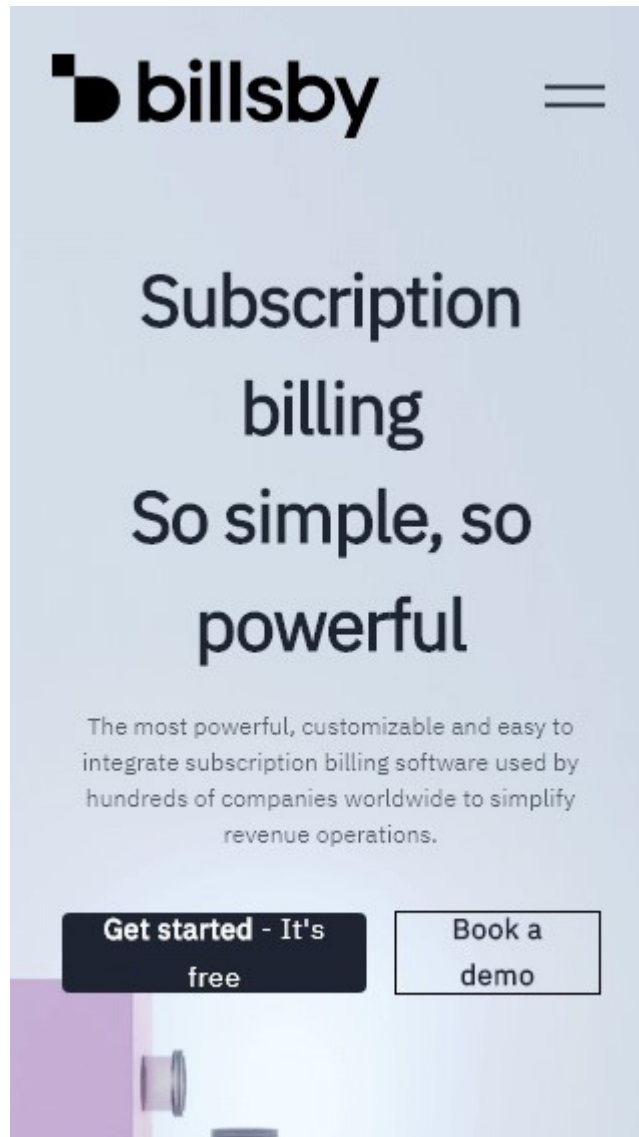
billsby

Subscription billing
So simple, so powerful

The most powerful, customizable and easy to integrate subscription billing software used by hundreds of companies worldwide to simplify revenue operations.

Get started - It's free

Book a demo